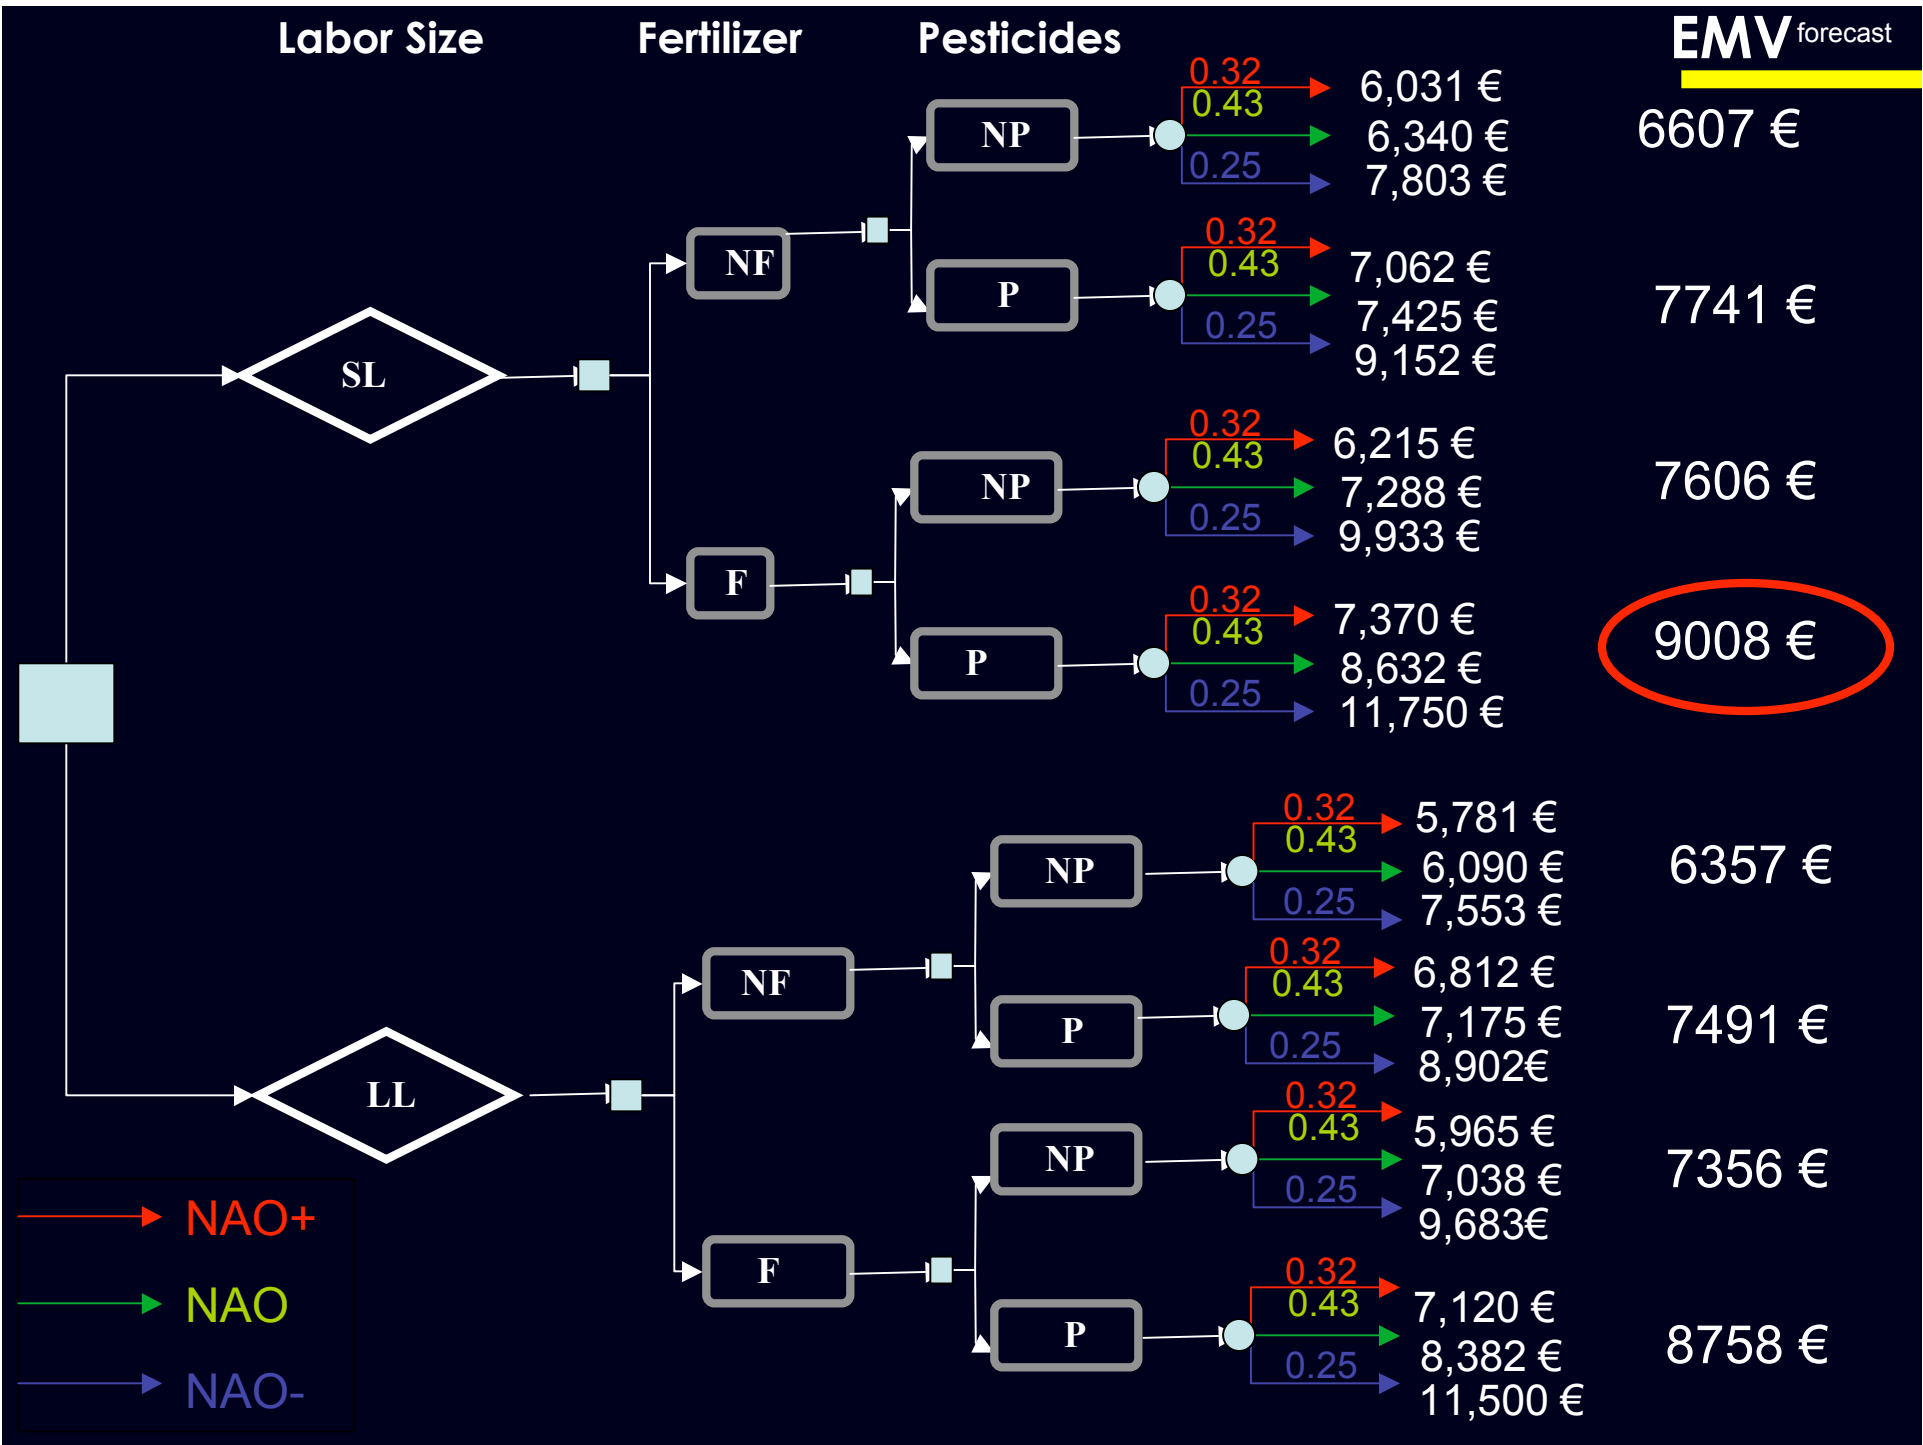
Labor Size Fertilizer Pesticides

EMV forecast

SL

NF

NP
0.32
0.43
0.25
6,031 €
6,340 €
7,803 €
6607 €

P
0.32
0.43
0.25
7,062 €
7,425 €
9,152 €
7741 €

F

NP
0.32
0.43
0.25
6,215 €
7,288 €
9,933 €
7606 €

P
0.32
0.43
0.25
7,370 €
8,632 €
11,750 €
9008 €

LL

NF

NP
0.32
0.43
0.25
5,781 €
6,090 €
7,553 €
6357 €

P
0.32
0.43
0.25
6,812 €
7,175 €
8,902€
7491 €

F

NP
0.32
0.43
0.25
5,965 €
7,038 €
9,683€
7356 €

P
0.32
0.43
0.25
7,120 €
8,382 €
11,500 €
8758 €

NAO+
NAO
NAO-